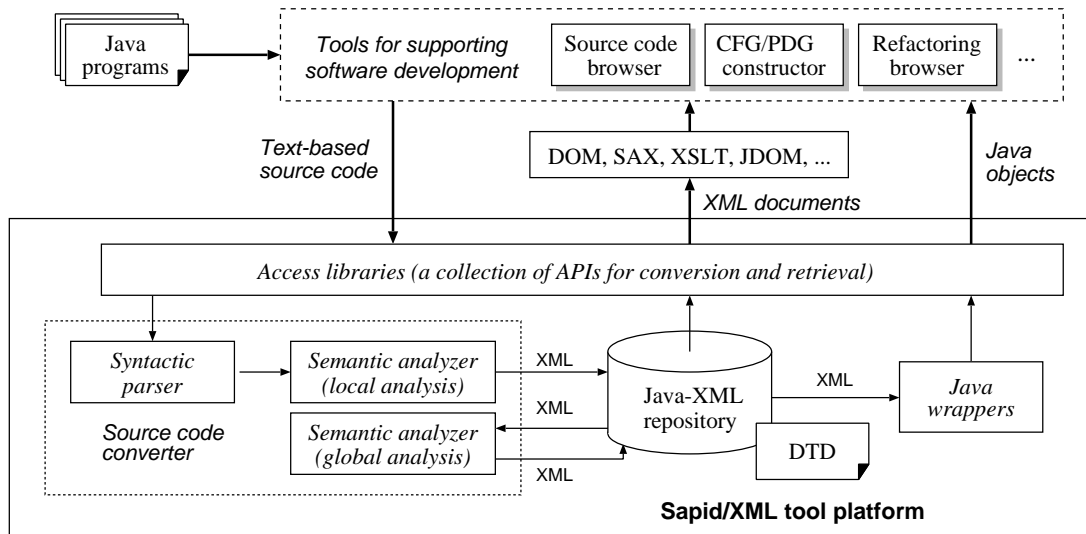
Java programs

Tools for supporting software development

Source code browser

CFG/PDG constructor

Refactoring browser

...

Text-based source code

DOM, SAX, XSLT, JDOM, ...

Java objects

XML documents

Access libraries (a collection of APIs for conversion and retrieval)

Syntactic parser

Semantic analyzer (local analysis)

XML

Java-XML repository

XML

Java wrappers

XML

Source code converter

Semantic analyzer (global analysis)

XML

DTD

Sapid/XML tool platform